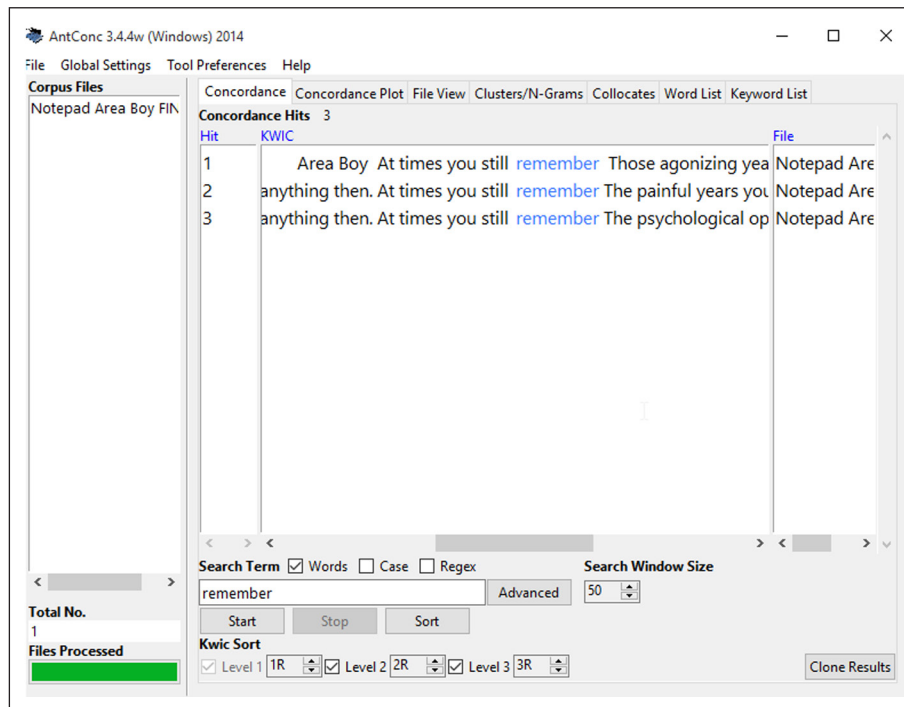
AntConc 3.4.4w (Windows) 2014

File Global Settings Tool Preferences Help

Corpus Files
Notepad Area Boy FIN

Concordance | Concordance Plot | File View | Clusters/N-Grams | Collocates | Word List | Keyword List

Concordance Hits 3

| Hit | KWIC | File |
|---|---|---|
| 1 | Area Boy At times you still remember Those agonizing yea | Notepad Are |
| 2 | anything then. At times you still remember The painful years you | Notepad Are |
| 3 | anything then. At times you still remember The psychological op | Notepad Are |

Search Term ☑ Words ☐ Case ☐ Regex
remember
Advanced
Search Window Size
50
Start Stop Sort
Kwic Sort
Level 1 1R Level 2 2R Level 3 3R
Clone Results

Total No.
1
Files Processed